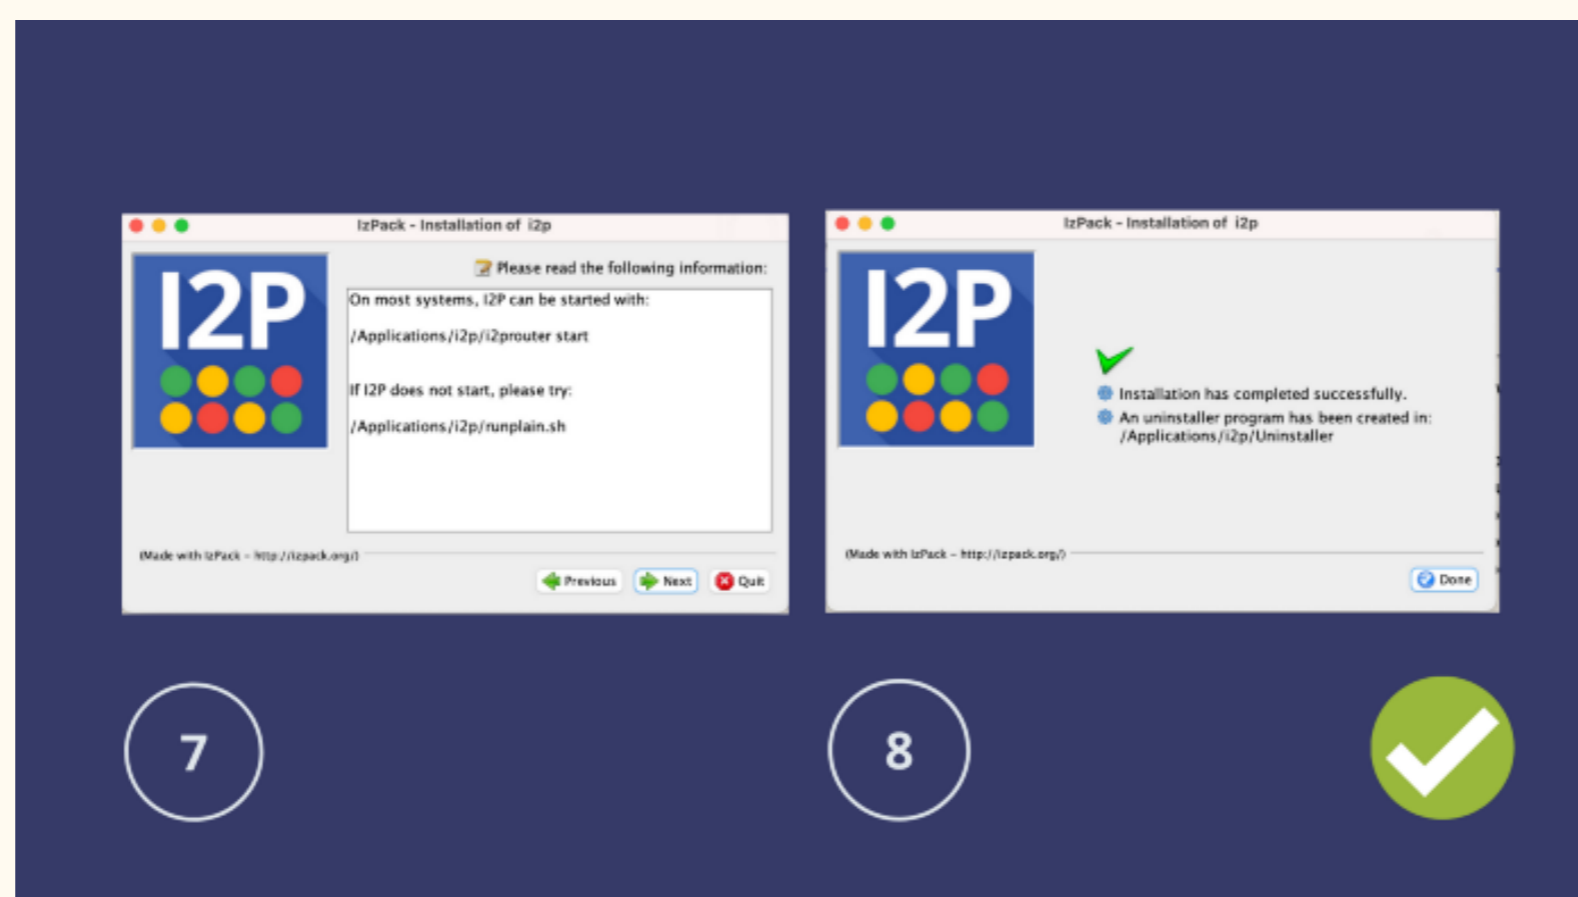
IzPack - Installation of i2p

I2P

Please read the following information:

On most systems, I2P can be started with:

/Applications/i2p/i2prouter start

If I2P does not start, please try:

/Applications/i2p/runplain.sh

(Made with IzPack - http://izpack.org/)

Previous Next Quit

IzPack - Installation of i2p

I2P

Installation has completed successfully.

An uninstaller program has been created in: /Applications/i2p/Uninstaller

(Made with IzPack - http://izpack.org/)

Done

7

8